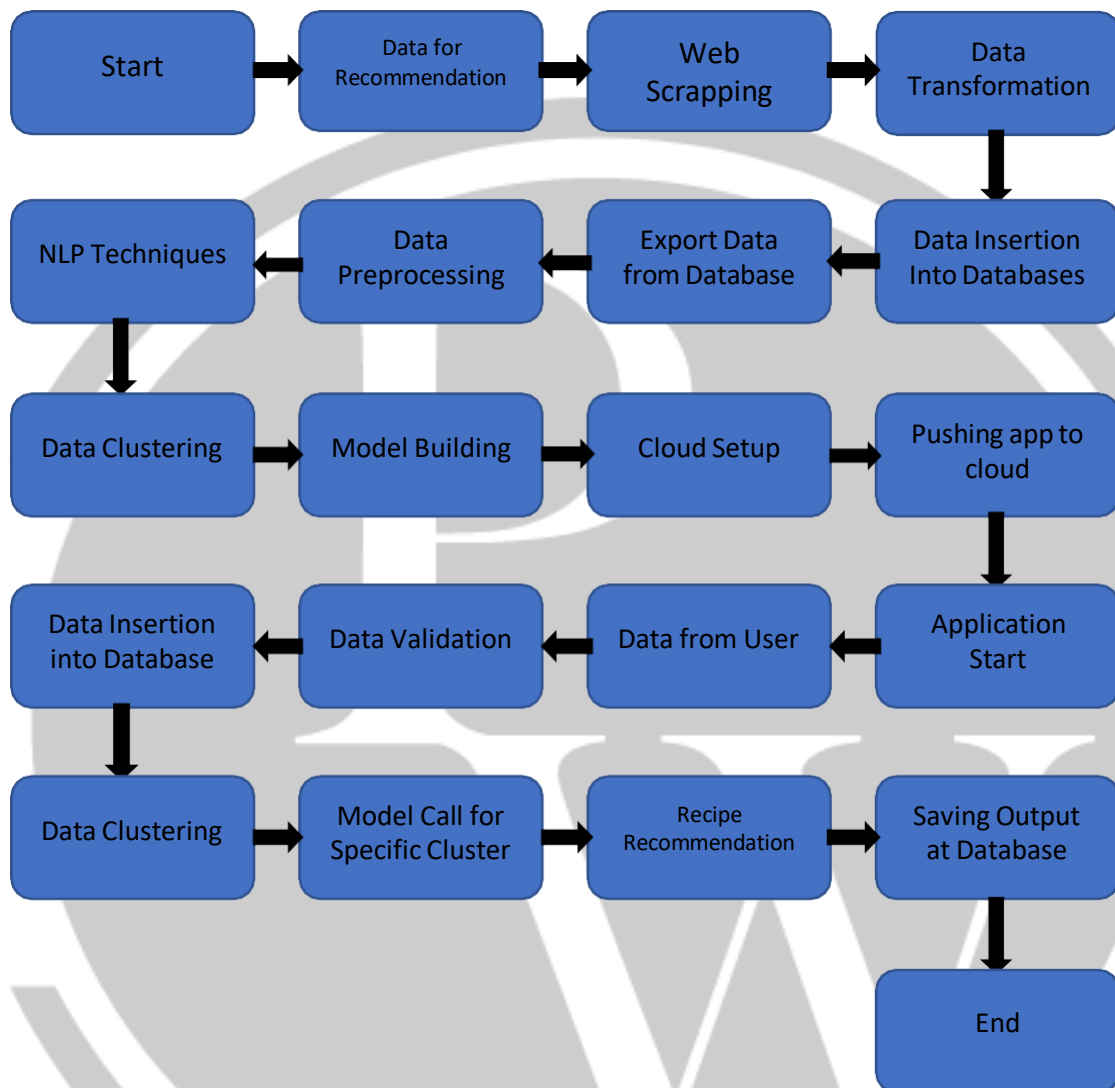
Start

Data for Recommendation

Web Scrapping

Data Transformation

Data Insertion Into Databases

Export Data from Database

Data Preprocessing

NLP Techniques

Data Clustering

Model Building

Cloud Setup

Pushing app to cloud

Application Start

Data from User

Data Validation

Data Insertion into Database

Data Clustering

Model Call for Specific Cluster

Recipe Recommendation

Saving Output at Database

End